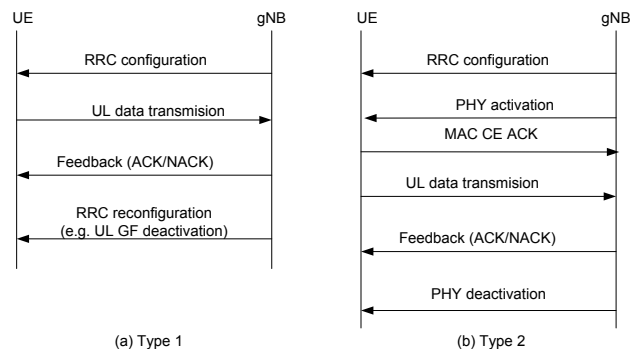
UE

gNB

RRC configuration

UL data transmision

Feedback (ACK/NACK)

RRC reconfiguration
(e.g. UL GF deactivation)

(a) Type 1

UE

gNB

RRC configuration

PHY activation

MAC CE ACK

UL data transmision

Feedback (ACK/NACK)

PHY deactivation

(b) Type 2